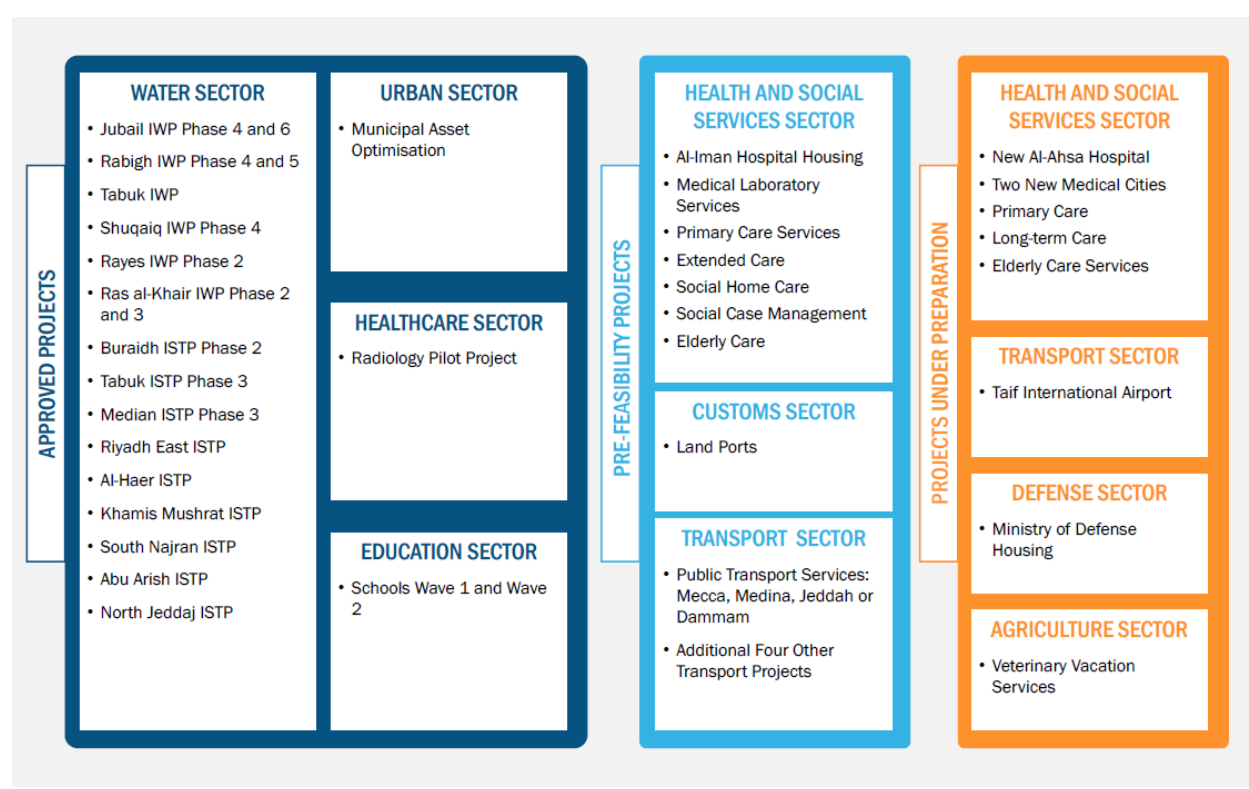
APPROVED PROJECTS

WATER SECTOR
- Jubail IWP Phase 4 and 6
- Rabigh IWP Phase 4 and 5
- Tabuk IWP
- Shuqaiq IWP Phase 4
- Rayes IWP Phase 2
- Ras al-Khair IWP Phase 2 and 3
- Buraidh ISTP Phase 2
- Tabuk ISTP Phase 3
- Median ISTP Phase 3
- Riyadh East ISTP
- Al-Haer ISTP
- Khamis Mushrat ISTP
- South Najran ISTP
- Abu Arish ISTP
- North Jeddaj ISTP

URBAN SECTOR
- Municipal Asset Optimisation

HEALTHCARE SECTOR
- Radiology Pilot Project

EDUCATION SECTOR
- Schools Wave 1 and Wave 2

PRE-FEASIBILITY PROJECTS

HEALTH AND SOCIAL SERVICES SECTOR
- Al-Iman Hospital Housing
- Medical Laboratory Services
- Primary Care Services
- Extended Care
- Social Home Care
- Social Case Management
- Elderly Care

CUSTOMS SECTOR
- Land Ports

TRANSPORT SECTOR
- Public Transport Services: Mecca, Medina, Jeddah or Dammam
- Additional Four Other Transport Projects

PROJECTS UNDER PREPARATION

HEALTH AND SOCIAL SERVICES SECTOR
- New Al-Ahsa Hospital
- Two New Medical Cities
- Primary Care
- Long-term Care
- Elderly Care Services

TRANSPORT SECTOR
- Taif International Airport

DEFENSE SECTOR
- Ministry of Defense Housing

AGRICULTURE SECTOR
- Veterinary Vacation Services